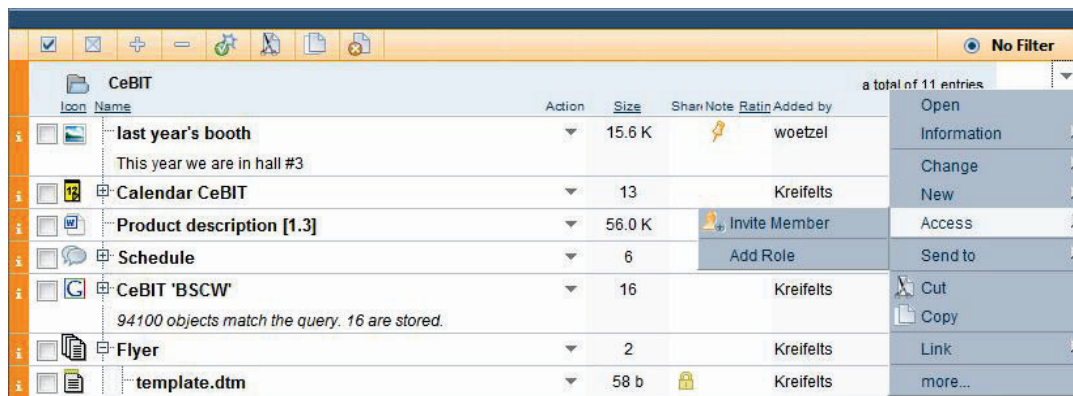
No Filter

CeBIT

a total of 11 entries

Icon Name | Action | Size | Shar Note Ratin Added by

last year's booth | 15.6 K | woetzel
This year we are in hall #3

Calendar CeBIT | 13 | Kreifelts

Product description [1.3] | 56.0 K

Schedule | 6

CeBIT 'BSCW' | 16 | Kreifelts
94100 objects match the query. 16 are stored.

Flyer | 2 | Kreifelts

template.dtm | 58 b | Kreifelts

Invite Member
Add Role

Open
Information
Change
New
Access
Send to
Cut
Copy
Link
more...